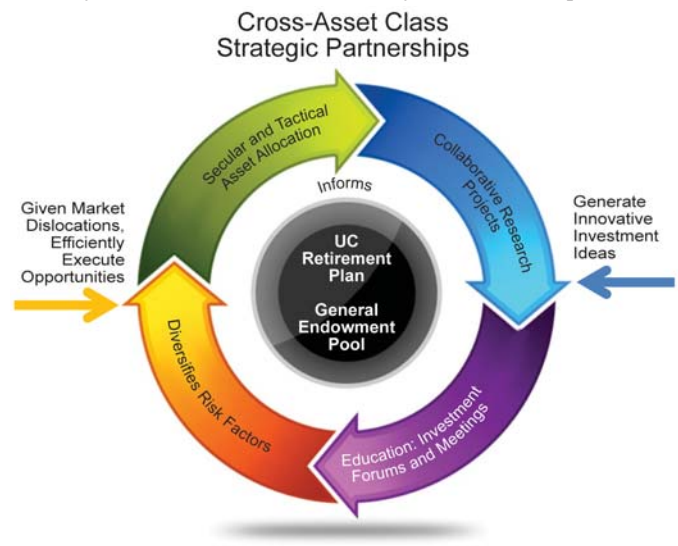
Cross-Asset Class
Strategic Partnerships

Secular and Tactical Asset Allocation

Collaborative Research Projects

Informs

Given Market Dislocations, Efficiently Execute Opportunities

Generate Innovative Investment Ideas

UC Retirement Plan

General Endowment Pool

Diversifies Risk Factors

Education: Investment Forums and Meetings